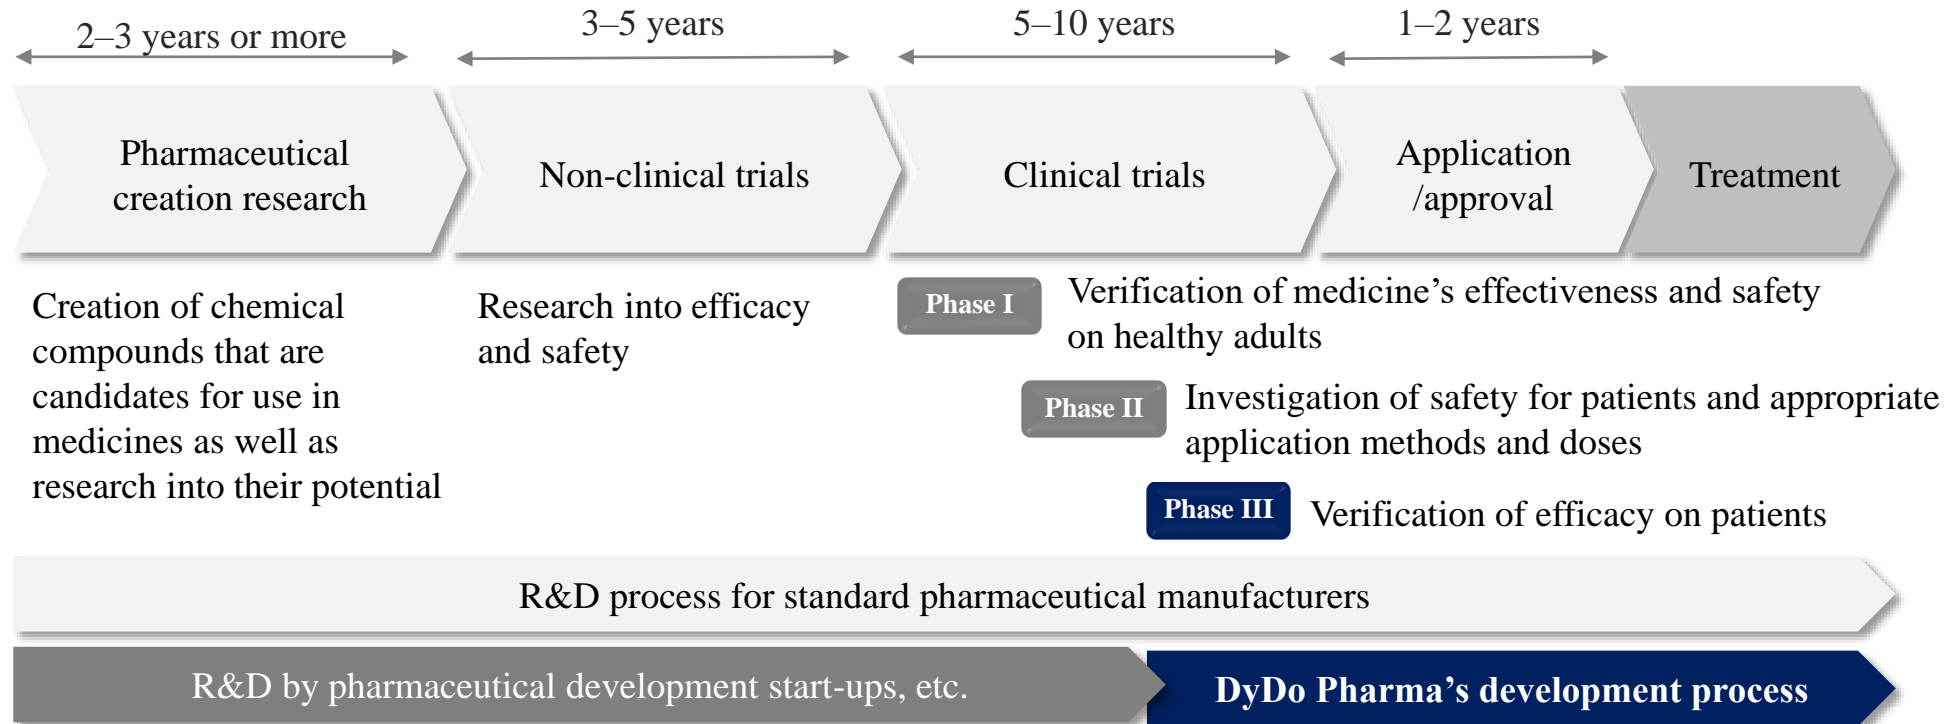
2–3 years or more

3–5 years

5–10 years

1–2 years

Pharmaceutical creation research

Non-clinical trials

Clinical trials

Application /approval

Treatment

Creation of chemical compounds that are candidates for use in medicines as well as research into their potential

Research into efficacy and safety

Phase I Verification of medicine’s effectiveness and safety on healthy adults

Phase II Investigation of safety for patients and appropriate application methods and doses

Phase III Verification of efficacy on patients

R&D process for standard pharmaceutical manufacturers

R&D by pharmaceutical development start-ups, etc.

DyDo Pharma’s development process